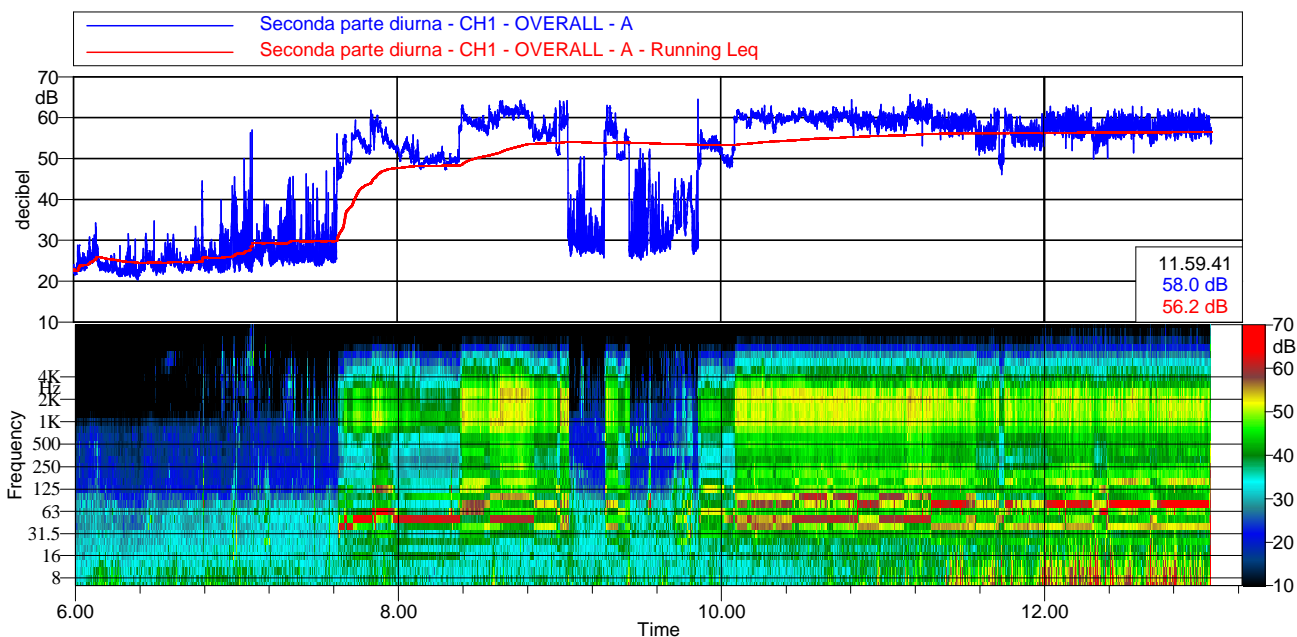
Seconda parte diurna - CH1 - OVERALL - A
Seconda parte diurna - CH1 - OVERALL - A - Running Leq

70
dB
60
50
40
30
20
10
decibel

11.59.41
58.0 dB
56.2 dB

4K
Hz
2K
1K
500
250
125
63
31.5
16
8
Frequency

70
dB
60
50
40
30
20
10

6.00
8.00
10.00
12.00
Time